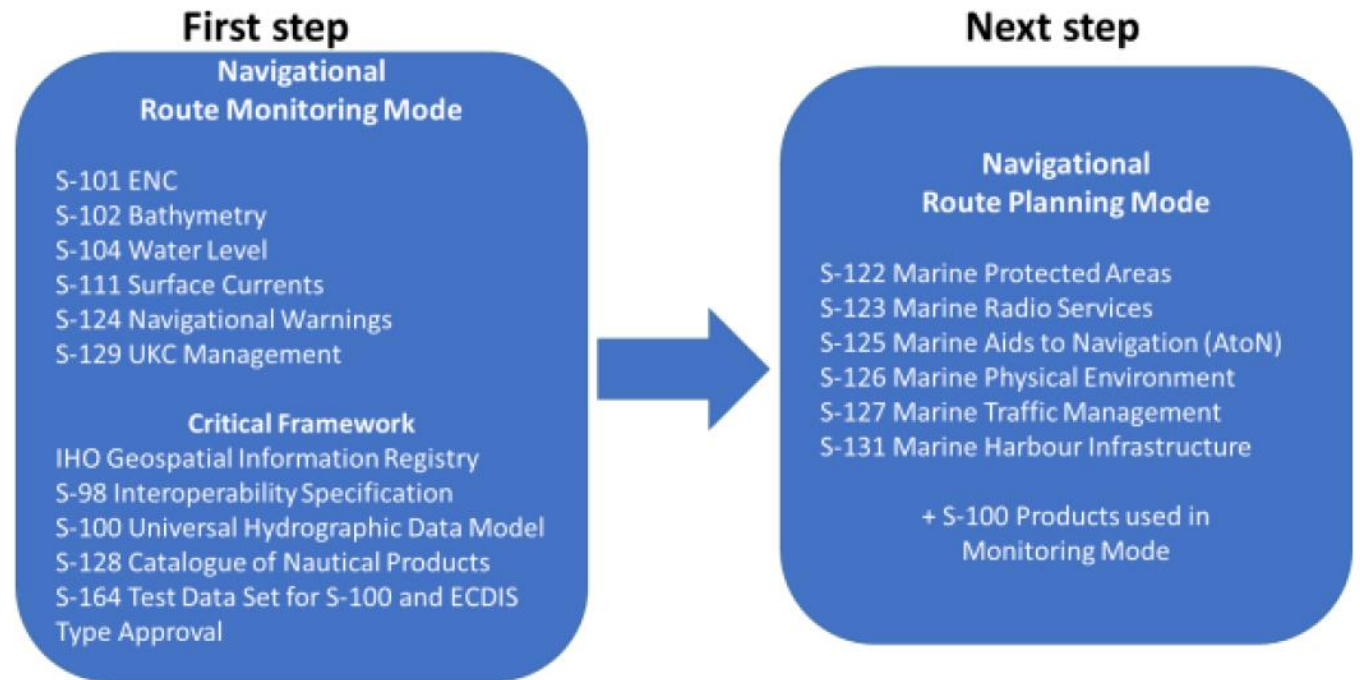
First step

Navigational
Route Monitoring Mode

S-101 ENC
S-102 Bathymetry
S-104 Water Level
S-111 Surface Currents
S-124 Navigational Warnings
S-129 UKC Management

Critical Framework
IHO Geospatial Information Registry
S-98 Interoperability Specification
S-100 Universal Hydrographic Data Model
S-128 Catalogue of Nautical Products
S-164 Test Data Set for S-100 and ECDIS Type Approval

Next step

Navigational
Route Planning Mode

S-122 Marine Protected Areas
S-123 Marine Radio Services
S-125 Marine Aids to Navigation (AtoN)
S-126 Marine Physical Environment
S-127 Marine Traffic Management
S-131 Marine Harbour Infrastructure

+ S-100 Products used in Monitoring Mode